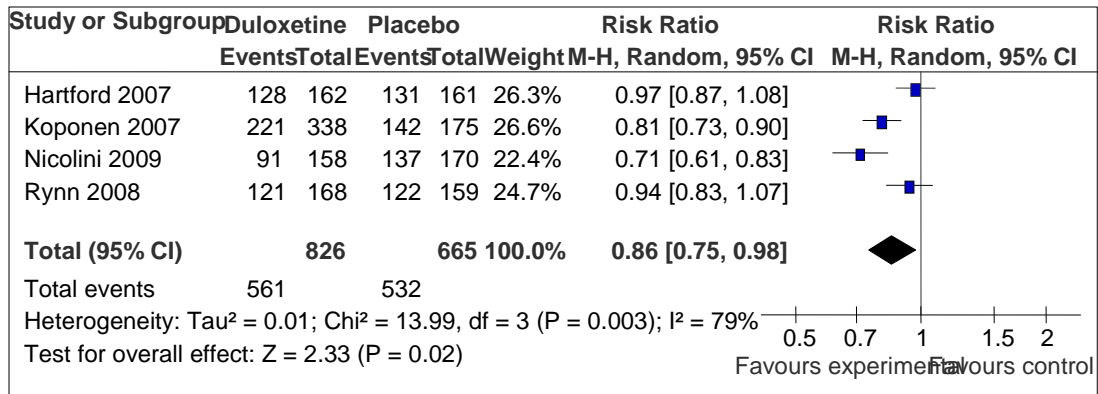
| Study or Subgroup | Duloxetine Events | Duloxetine Total | Placebo Events | Placebo Total | Weight | Risk Ratio M-H, Random, 95% CI | Risk Ratio M-H, Random, 95% CI |
|---|---|---|---|---|---|---|---|
| Hartford 2007 | 128 | 162 | 131 | 161 | 26.3% | 0.97 [0.87, 1.08] | |
| Koponen 2007 | 221 | 338 | 142 | 175 | 26.6% | 0.81 [0.73, 0.90] | |
| Nicolini 2009 | 91 | 158 | 137 | 170 | 22.4% | 0.71 [0.61, 0.83] | |
| Rynn 2008 | 121 | 168 | 122 | 159 | 24.7% | 0.94 [0.83, 1.07] | |
| **Total (95% CI)** | | **826** | | **665** | **100.0%** | **0.86 [0.75, 0.98]** | |
| Total events | 561 | | 532 | | | | |

Heterogeneity: Tau² = 0.01; Chi² = 13.99, df = 3 (P = 0.003); I² = 79%
Test for overall effect: Z = 2.33 (P = 0.02)

0.5 0.7 1 1.5 2
Favours experimental Favours control